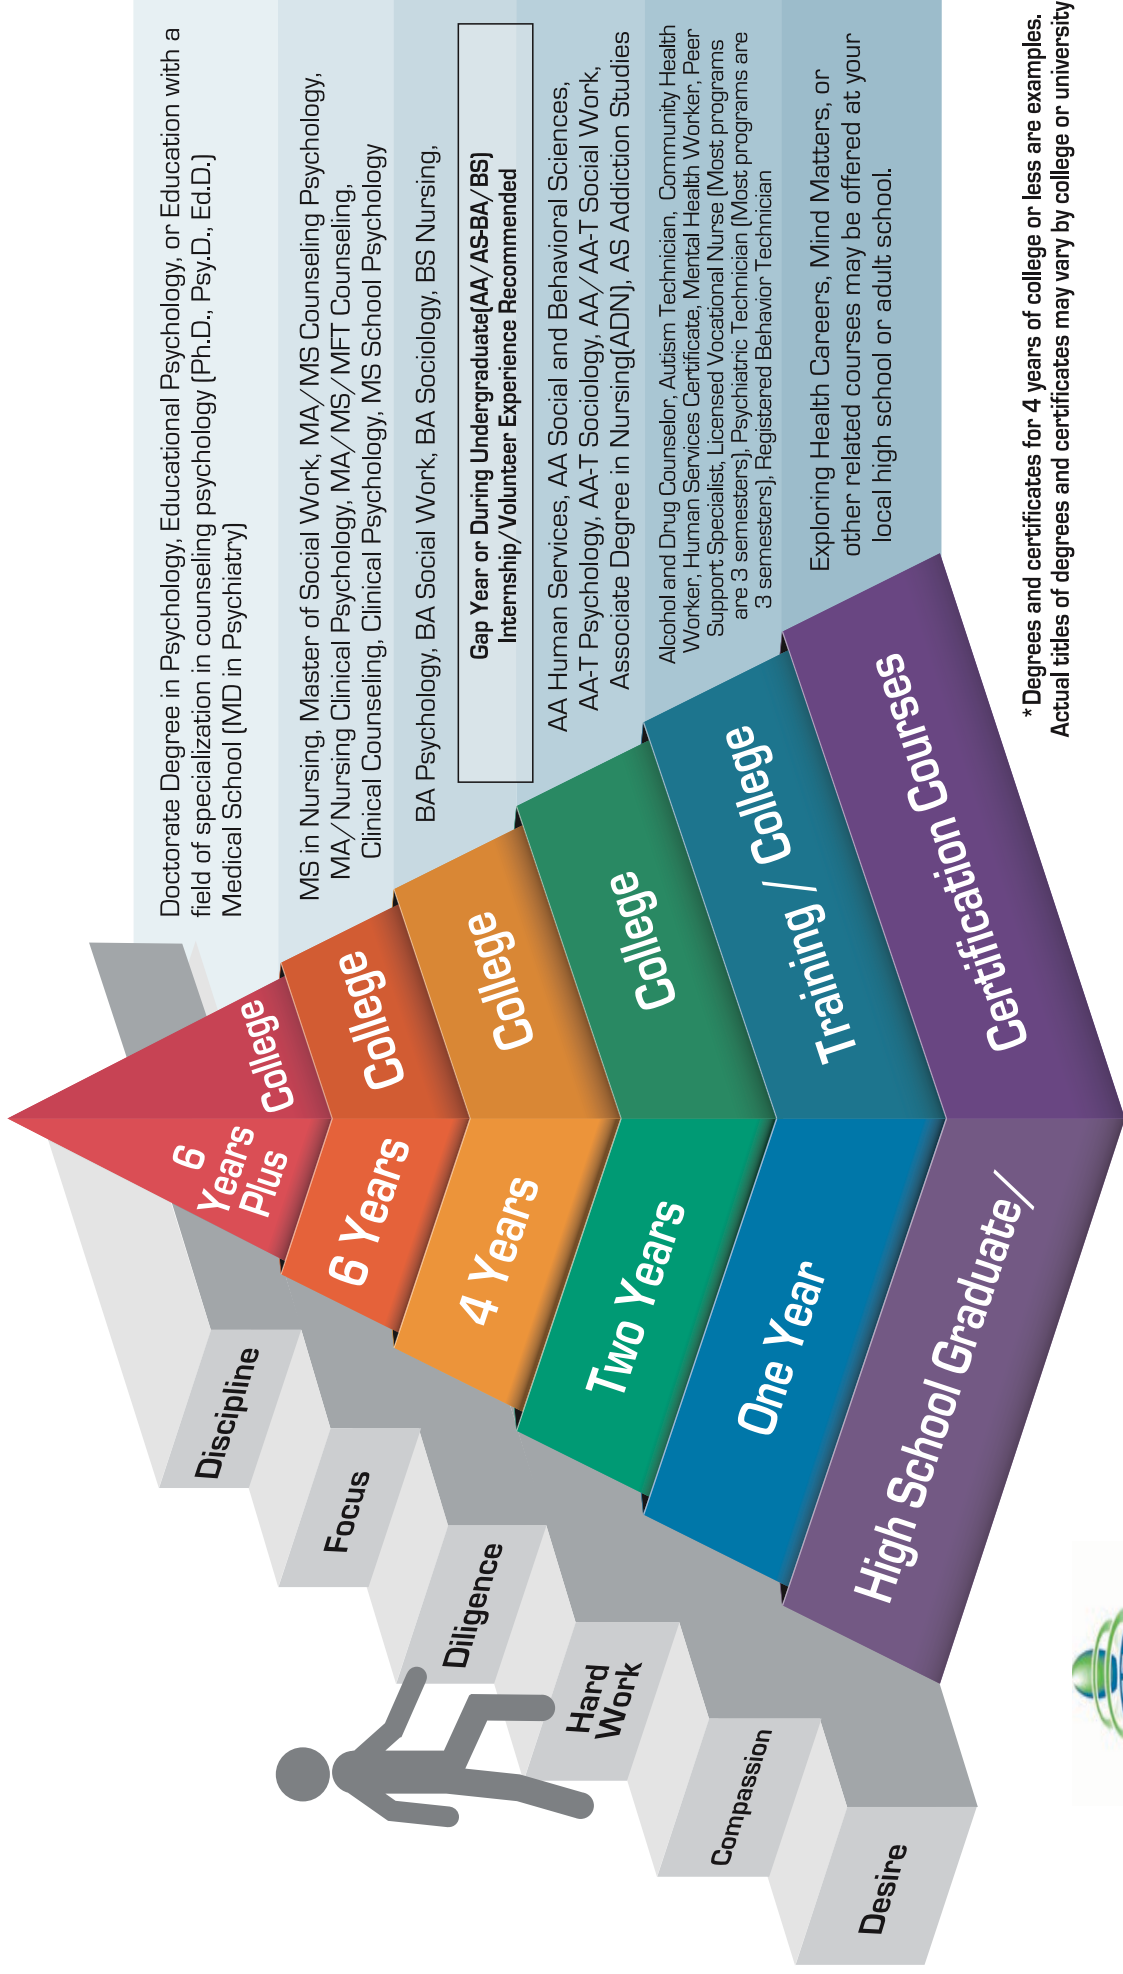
Doctorate Degree in Psychology, Educational Psychology, or Education with a field of specialization in counseling psychology (Ph.D., Psy.D., Ed.D.) Medical School (MD in Psychiatry)

MS in Nursing, Master of Social Work, MA/MS Counseling Psychology, MA/Nursing Clinical Psychology, MA/MS/MFT Counseling, Clinical Counseling, Clinical Psychology, MS School Psychology

BA Psychology, BA Social Work, BA Sociology, BS Nursing,

Gap Year or During Undergraduate(AA/AS-BA/BS) Internship/Volunteer Experience Recommended

AA Human Services, AA Social and Behavioral Sciences, AA-T Psychology, AA-T Sociology, AA/AA-T Social Work, Associate Degree in Nursing(ADN), AS Addiction Studies

Alcohol and Drug Counselor, Autism Technician, Community Health Worker, Human Services Certificate, Mental Health Worker, Peer Support Specialist, Licensed Vocational Nurse (Most programs are 3 semesters), Psychiatric Technician (Most programs are 3 semesters), Registered Behavior Technician

Exploring Health Careers, Mind Matters, or other related courses may be offered at your local high school or adult school.

6 Years Plus College

6 Years College

4 Years College

Two Years College

One Year Training / College

High School Graduate/ Certification Courses

Discipline

Focus

Diligence

Hard Work

Compassion

Desire

* Degrees and certificates for 4 years of college or less are examples. Actual titles of degrees and certificates may vary by college or university